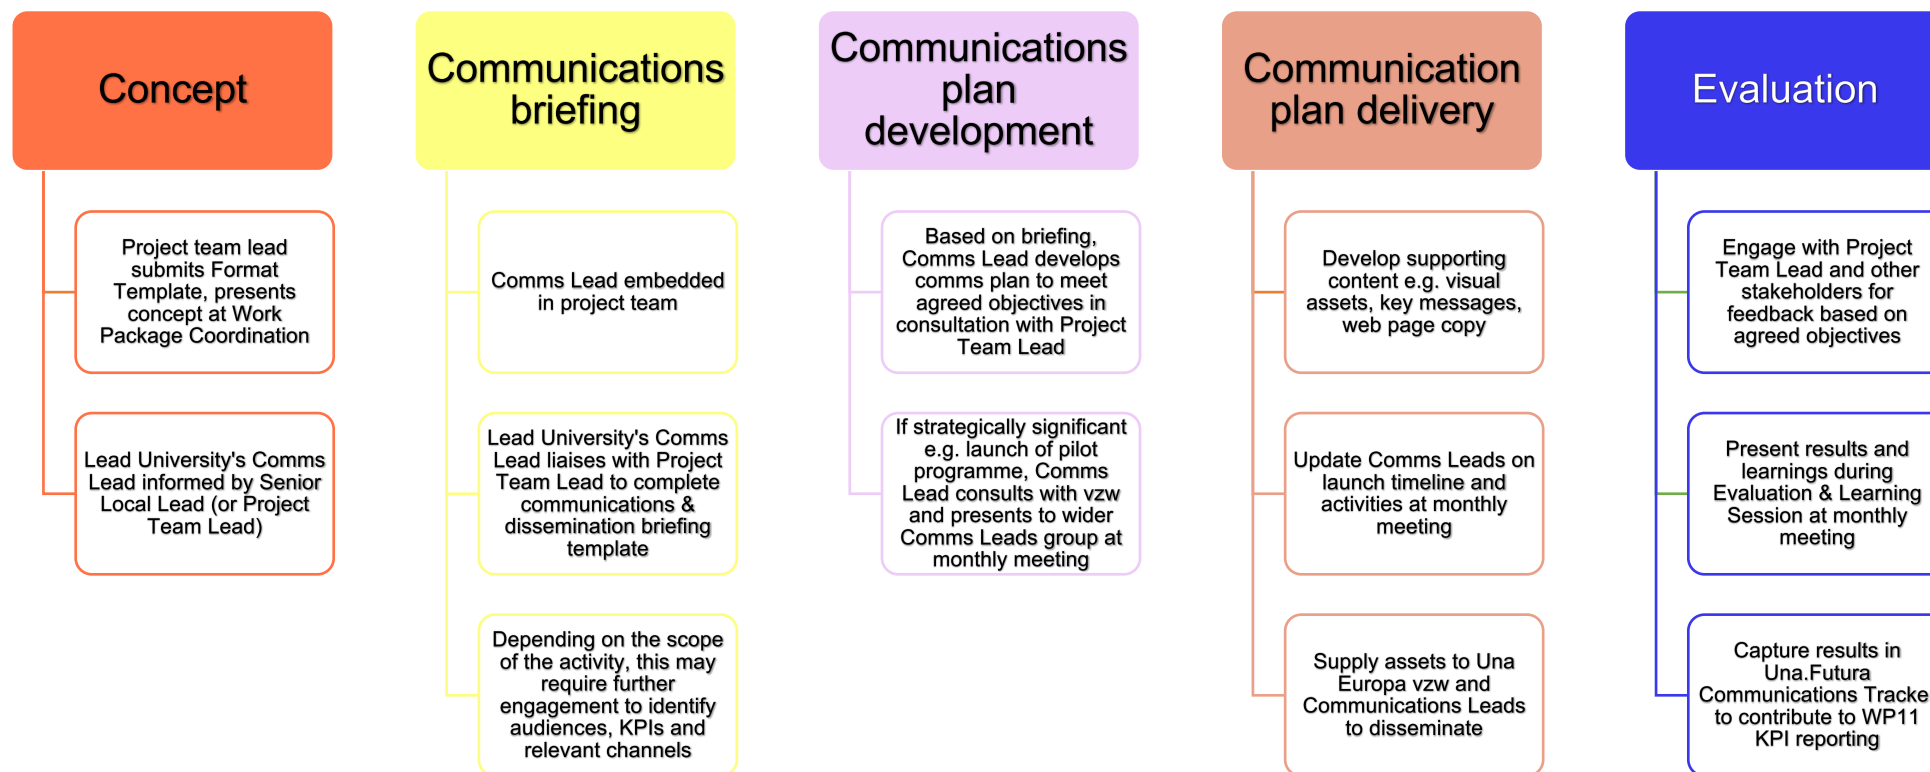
Concept

Project team lead submits Format Template, presents concept at Work Package Coordination

Lead University's Comms Lead informed by Senior Local Lead (or Project Team Lead)

Communications briefing

Comms Lead embedded in project team

Lead University's Comms Lead liaises with Project Team Lead to complete communications & dissemination briefing template

Depending on the scope of the activity, this may require further engagement to identify audiences, KPIs and relevant channels

Communications plan development

Based on briefing, Comms Lead develops comms plan to meet agreed objectives in consultation with Project Team Lead

If strategically significant e.g. launch of pilot programme, Comms Lead consults with vzw and presents to wider Comms Leads group at monthly meeting

Communication plan delivery

Develop supporting content e.g. visual assets, key messages, web page copy

Update Comms Leads on launch timeline and activities at monthly meeting

Supply assets to Una Europa vzw and Communications Leads to disseminate

Evaluation

Engage with Project Team Lead and other stakeholders for feedback based on agreed objectives

Present results and learnings during Evaluation & Learning Session at monthly meeting

Capture results in Una.Futura Communications Tracke to contribute to WP11 KPI reporting